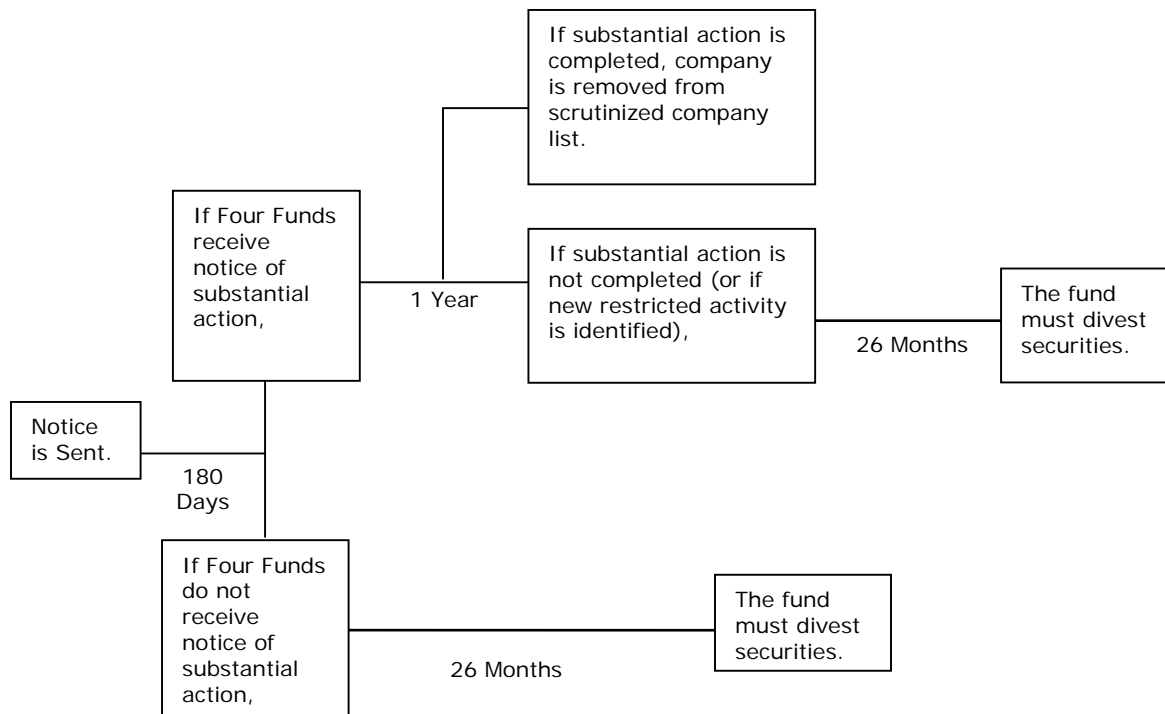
Notice is Sent.

180 Days

If Four Funds receive notice of substantial action,

1 Year

If substantial action is completed, company is removed from scrutinized company list.

If substantial action is not completed (or if new restricted activity is identified),

26 Months

The fund must divest securities.

If Four Funds do not receive notice of substantial action,

26 Months

The fund must divest securities.